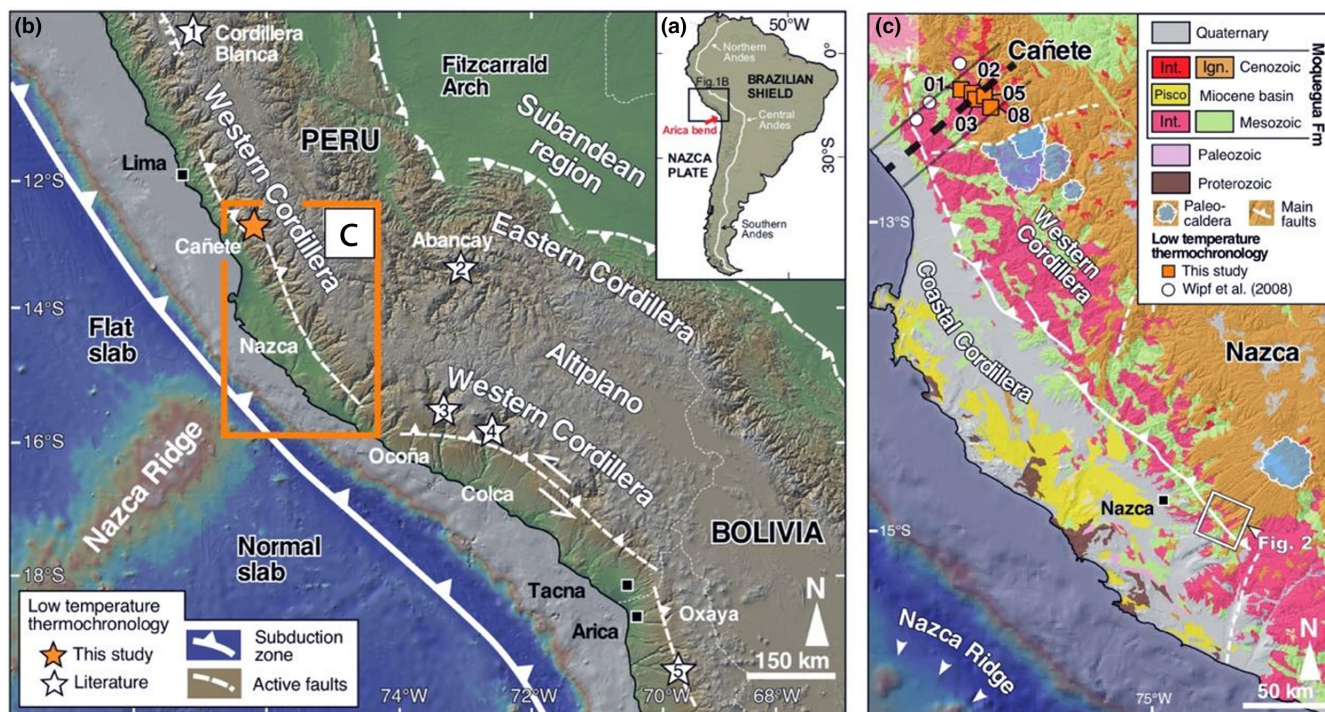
(b)

1 Cordillera Blanca

Fitzcarrald Arch

PERU

Subandean region

Lima

Western Cordillera

-12°S

Cañete

C

Abancay

2

Eastern Cordillera

-14°S

Flat slab

Nazca

Altiplano

3

Western Cordillera

4

-16°S

Nazca Ridge

Ocoña

Colca

BOLIVIA

Normal slab

-18°S

Tacna

Arica

Oxaya

N

5

150 km

Low temperature thermochronology

This study

Literature

Subduction zone

Active faults

74°W

72°W

70°W

68°W

(a)

50°W

0°

Northern Andes

Fig.1B

BRAZILIAN SHIELD

Arica bend

Central Andes

NAZCA PLATE

30°S

Southern Andes

(c)

Cañete

01

02

05

03

08

-13°S

Western Cordillera

Coastal Cordillera

Nazca

Nazca

-15°S

Fig. 2

Nazca Ridge

75°W

N

50 km

Quaternary

Int.

Ign.

Cenozoic

Pisco

Miocene basin

Int.

Mesozoic

Moquegua Fm

Paleozoic

Proterozoic

Paleo-caldera

Main faults

Low temperature thermochronology

This study

Wipf et al. (2008)